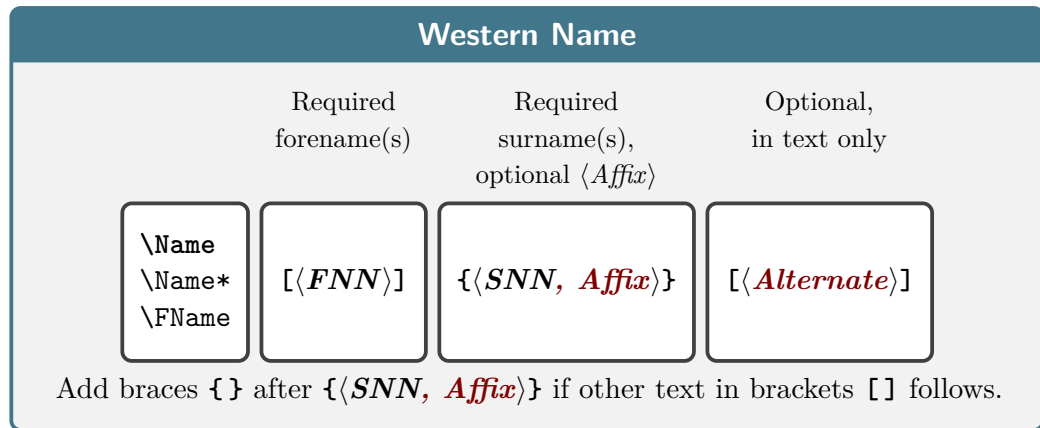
Western Name

Required forename(s)

Required surname(s), optional ⟨Affix⟩

Optional, in text only

\Name
\Name*
\FName

[⟨FNN⟩]

{⟨SNN, Affix⟩}

[⟨Alternate⟩]

Add braces {} after {⟨SNN, Affix⟩} if other text in brackets [] follows.